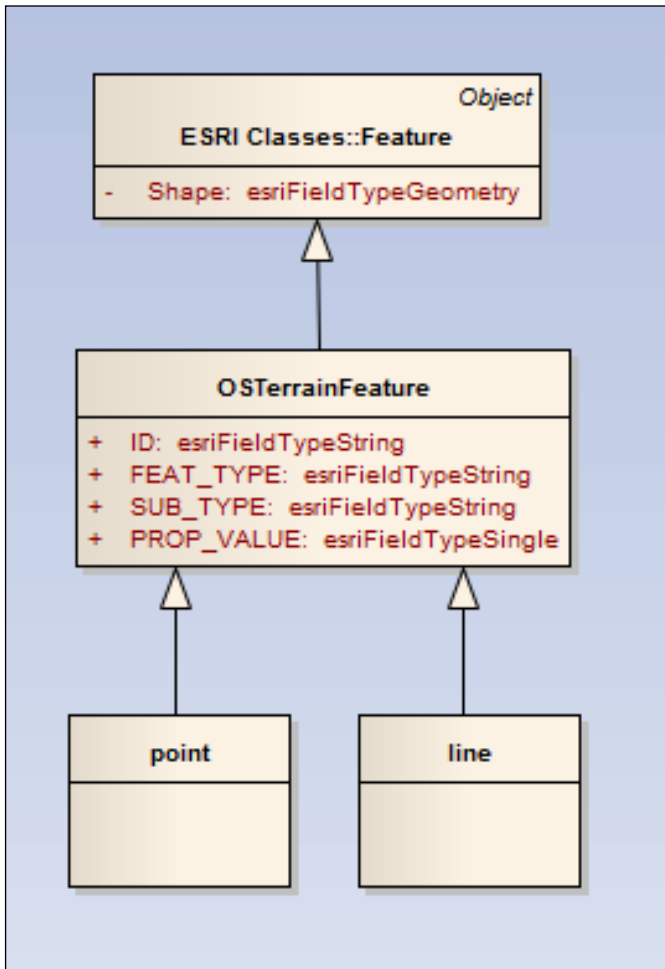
Object
ESRI Classes::Feature

- Shape: esriFieldTypeGeometry

OSTerrainFeature

+ ID: esriFieldTypeString
+ FEAT_TYPE: esriFieldTypeString
+ SUB_TYPE: esriFieldTypeString
+ PROP_VALUE: esriFieldTypeSingle

point

line